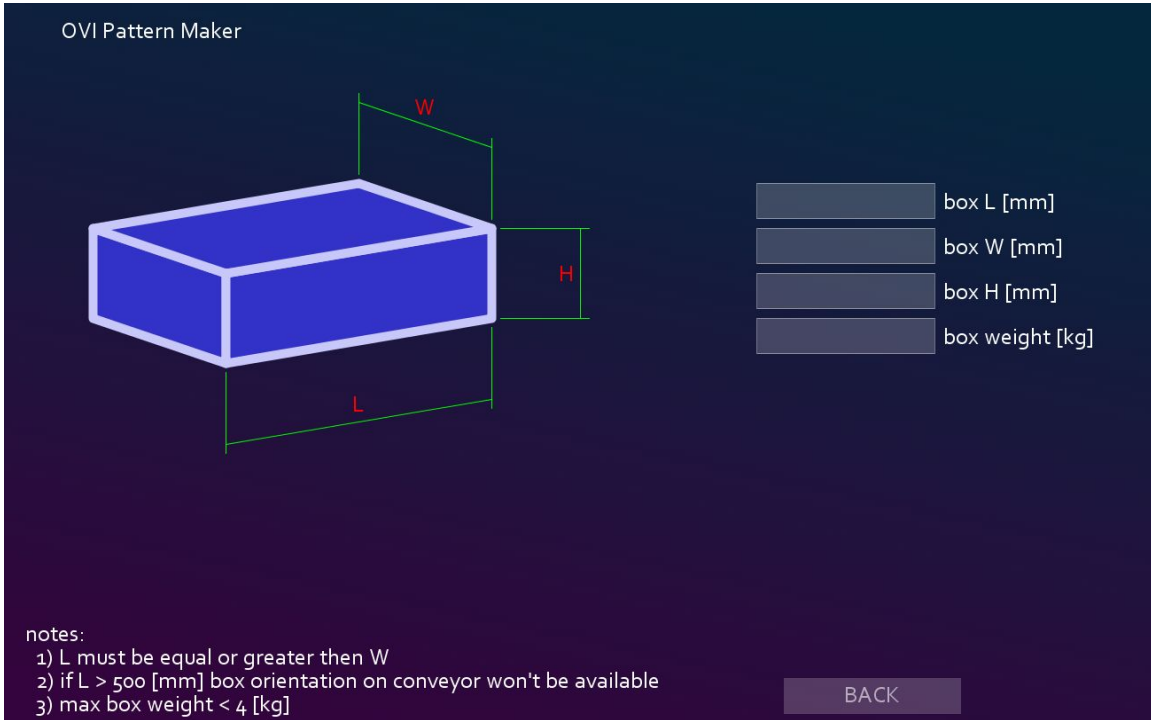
OVI Pattern Maker

W

H

L

box L [mm]

box W [mm]

box H [mm]

box weight [kg]

notes:
1) L must be equal or greater then W
2) if L > 500 [mm] box orientation on conveyor won't be available
3) max box weight < 4 [kg]

BACK